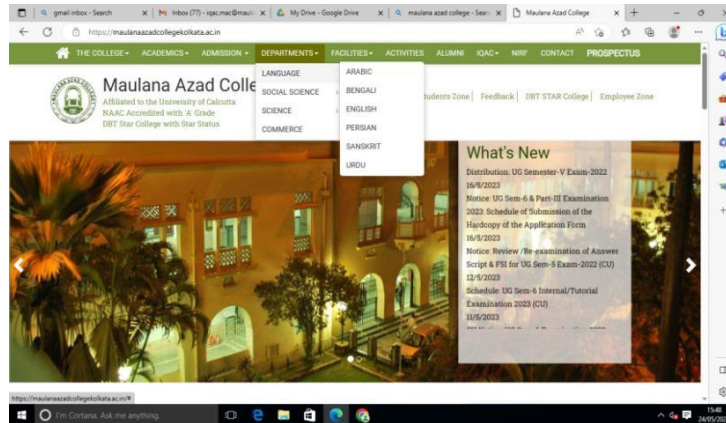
gmail inbox - Search | Inbox (77) - iqac.mac@maula | My Drive - Google Drive | maulana azad college - Search | Maulana Azad College

https://maulanaazadcollegekolkata.ac.in

THE COLLEGE ▾ ACADEMICS ▾ ADMISSION ▾ DEPARTMENTS ▾ FACILITIES ▾ ACTIVITIES ALUMNI IQAC ▾ NIRF CONTACT PROSPECTUS

LANGUAGE
SOCIAL SCIENCE
SCIENCE
COMMERCE

ARABIC
BENGALI
ENGLISH
PERSIAN
SANSKRIT
URDU

Maulana Azad Colle
Affiliated to the University of Calcutta
NAAC Accredited with 'A' Grade
DBT Star College with Star Status

tudents Zone | Feedback | DBT STAR College | Employee Zone

What's New

Distribution: UG Semester-V Exam-2022
16/5/2023
Notice: UG Sem-6 & Part-III Examination 2023: Schedule of Submission of the Hardcopy of the Application Form
16/5/2023
Notice: Review /Re-examination of Answer Script & FSI for UG Sem-5 Exam-2022 (CU)
12/5/2023
Schedule: UG Sem-6 Internal/Tutorial Examination 2023 (CU)
11/5/2023
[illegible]

https://maulanaazadcollegekolkata.ac.in/#

I'm Cortana. Ask me anything.

15:48
24/05/20